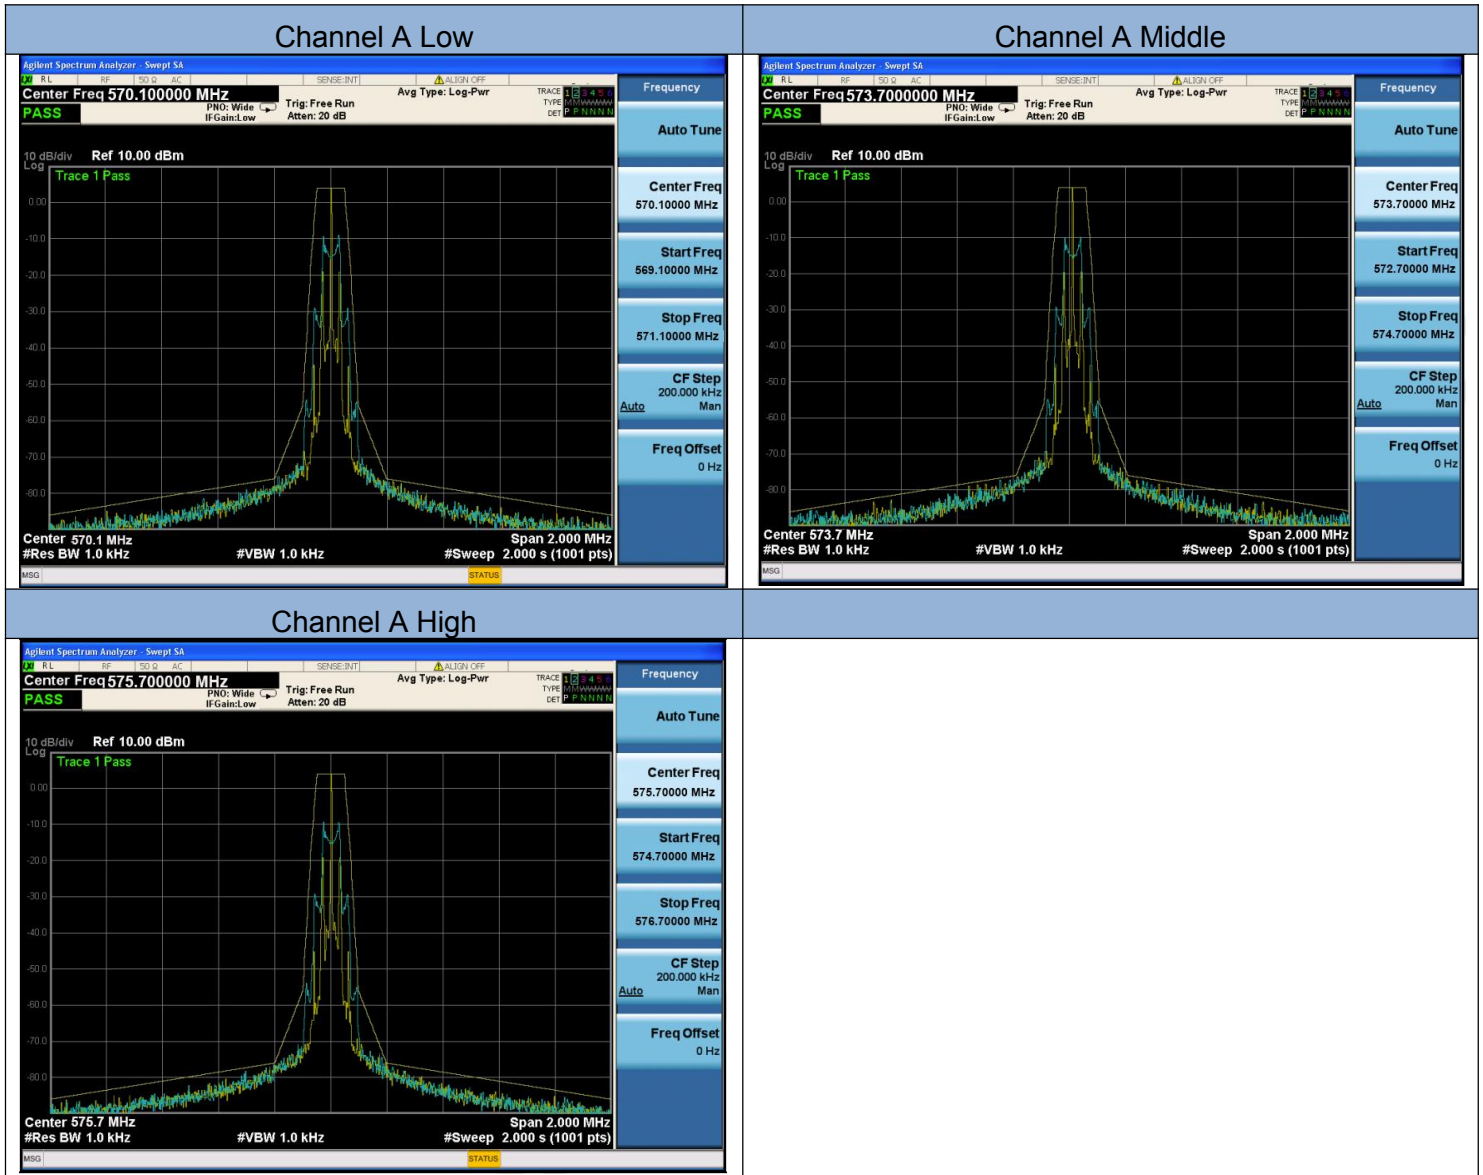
| Channel A Low | Channel A Middle |
|---|---|
| | |
| Channel A High | |

Agilent Spectrum Analyzer - Swept SA
RL RF 50 Ω AC SENSE:INT ALIGN OFF
Center Freq 570.100000 MHz
PASS
PNO: Wide IFGain:Low
Trig: Free Run Atten: 20 dB
Avg Type: Log-Pwr
TRACE 1 2 3 4 5 6 TYPE M W W W W W DET P P N N N N
Frequency
Auto Tune
Center Freq 570.10000 MHz
Start Freq 569.10000 MHz
Stop Freq 571.10000 MHz
CF Step 200.000 kHz Auto Man
Freq Offset 0 Hz
10 dB/div Log Ref 10.00 dBm
Trace 1 Pass
0.00
-10.0
-20.0
-30.0
-40.0
-50.0
-60.0
-70.0
-80.0
Center 570.1 MHz
#Res BW 1.0 kHz
#VBW 1.0 kHz
Span 2.000 MHz
#Sweep 2.000 s (1001 pts)
MSG
STATUS

Agilent Spectrum Analyzer - Swept SA
RL RF 50 Ω AC SENSE:INT ALIGN OFF
Center Freq 573.7000000 MHz
PASS
PNO: Wide IFGain:Low
Trig: Free Run Atten: 20 dB
Avg Type: Log-Pwr
TRACE 1 2 3 4 5 6 TYPE M W W W W W DET P P N N N N
Frequency
Auto Tune
Center Freq 573.70000 MHz
Start Freq 572.70000 MHz
Stop Freq 574.70000 MHz
CF Step 200.000 kHz Auto Man
Freq Offset 0 Hz
10 dB/div Log Ref 10.00 dBm
Trace 1 Pass
0.00
-10.0
-20.0
-30.0
-40.0
-50.0
-60.0
-70.0
-80.0
Center 573.7 MHz
#Res BW 1.0 kHz
#VBW 1.0 kHz
Span 2.000 MHz
#Sweep 2.000 s (1001 pts)
MSG

Agilent Spectrum Analyzer - Swept SA
RL RF 50 Ω AC SENSE:INT ALIGN OFF
Center Freq 575.700000 MHz
PASS
PNO: Wide IFGain:Low
Trig: Free Run Atten: 20 dB
Avg Type: Log-Pwr
TRACE 1 2 3 4 5 6 TYPE M W W W W W DET P P N N N N
Frequency
Auto Tune
Center Freq 575.70000 MHz
Start Freq 574.70000 MHz
Stop Freq 576.70000 MHz
CF Step 200.000 kHz Auto Man
Freq Offset 0 Hz
10 dB/div Log Ref 10.00 dBm
Trace 1 Pass
0.00
-10.0
-20.0
-30.0
-40.0
-50.0
-60.0
-70.0
-80.0
Center 575.7 MHz
#Res BW 1.0 kHz
#VBW 1.0 kHz
Span 2.000 MHz
#Sweep 2.000 s (1001 pts)
MSG
STATUS